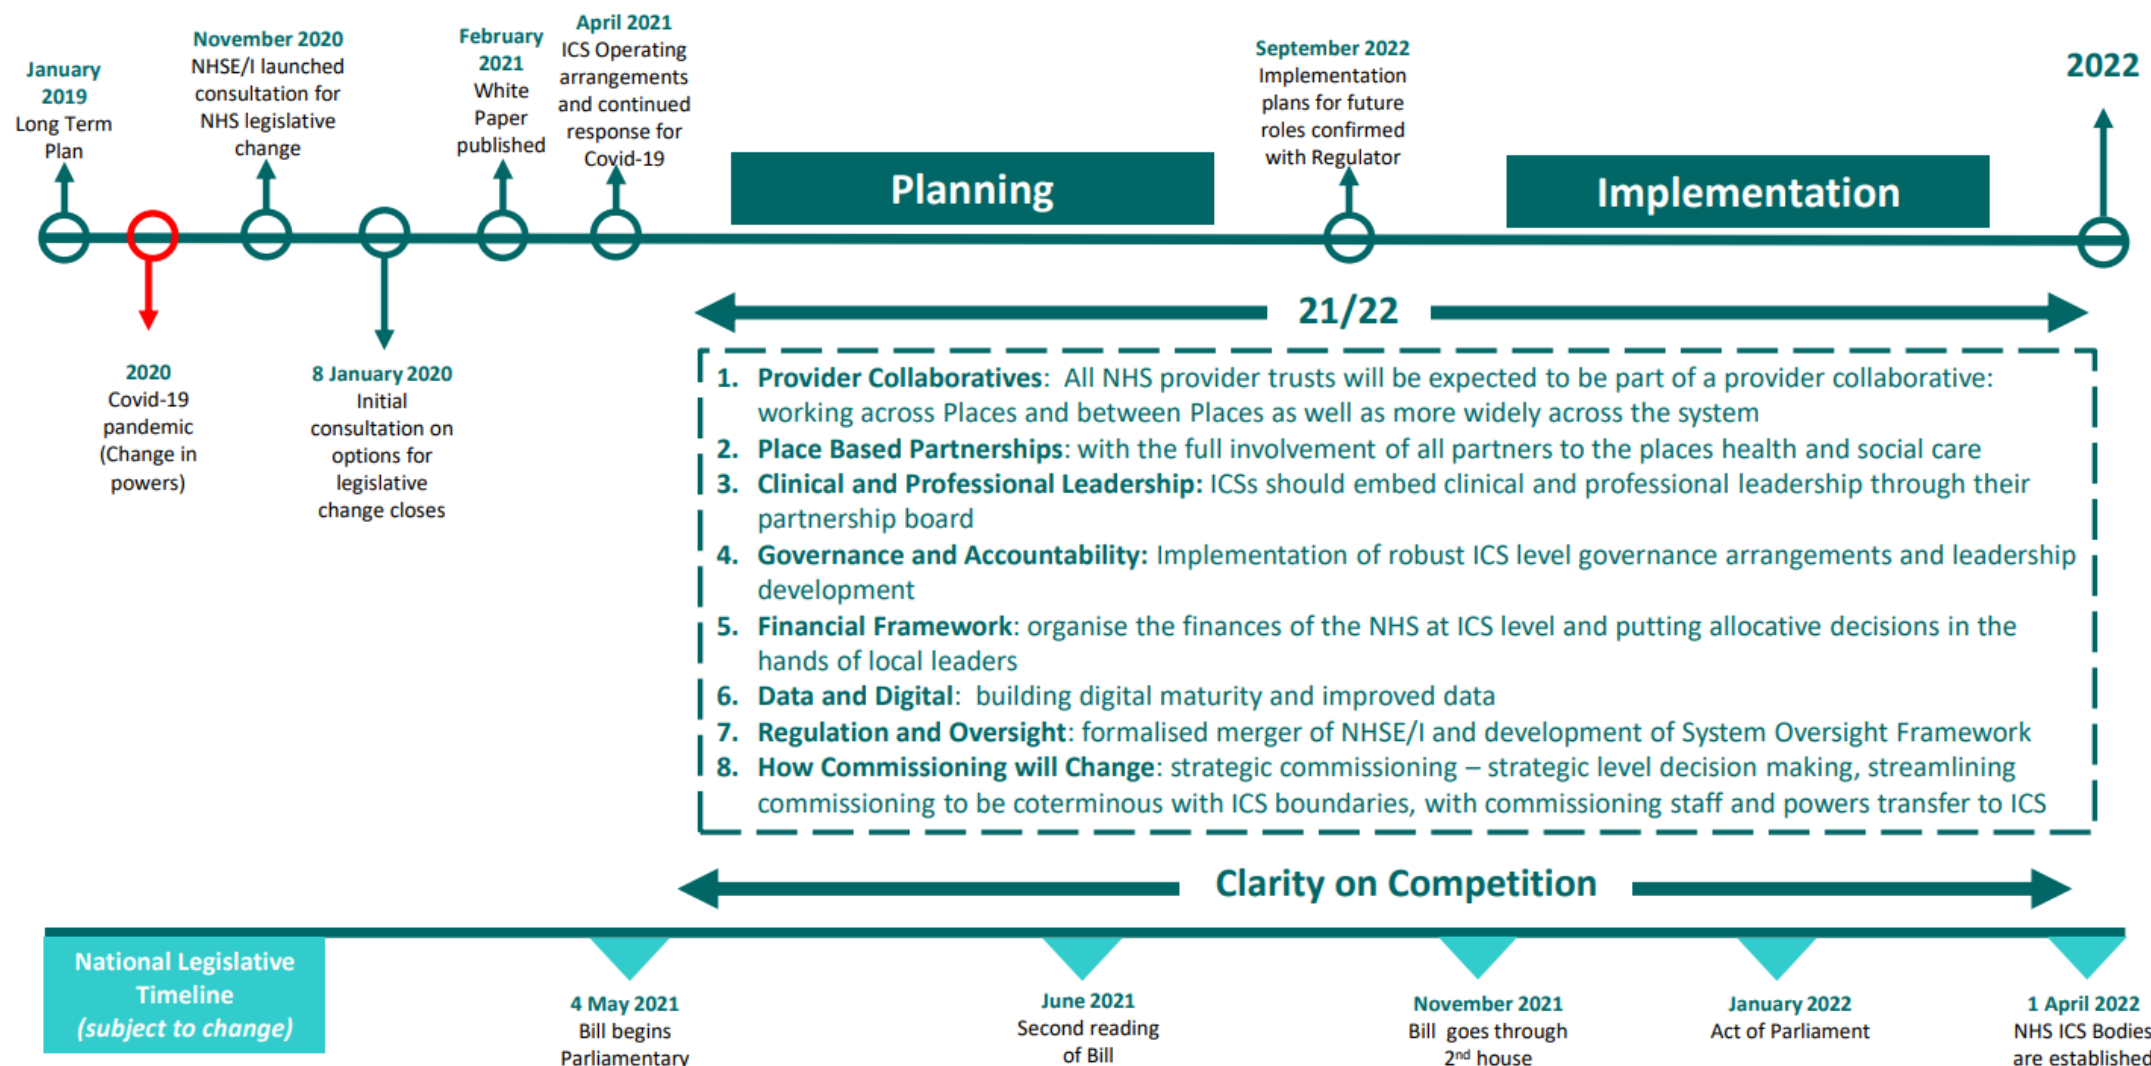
January 2019
Long Term Plan

November 2020
NHSE/I launched consultation for NHS legislative change

February 2021
White Paper published

April 2021
ICS Operating arrangements and continued response for Covid-19

September 2022
Implementation plans for future roles confirmed with Regulator

2022

Planning

Implementation

2020
Covid-19 pandemic (Change in powers)

8 January 2020
Initial consultation on options for legislative change closes

21/22

1. **Provider Collaboratives**: All NHS provider trusts will be expected to be part of a provider collaborative: working across Places and between Places as well as more widely across the system
2. **Place Based Partnerships**: with the full involvement of all partners to the places health and social care
3. **Clinical and Professional Leadership:** ICSs should embed clinical and professional leadership through their partnership board
4. **Governance and Accountability:** Implementation of robust ICS level governance arrangements and leadership development
5. **Financial Framework**: organise the finances of the NHS at ICS level and putting allocative decisions in the hands of local leaders
6. **Data and Digital**: building digital maturity and improved data
7. **Regulation and Oversight**: formalised merger of NHSE/I and development of System Oversight Framework
8. **How Commissioning will Change**: strategic commissioning – strategic level decision making, streamlining commissioning to be coterminous with ICS boundaries, with commissioning staff and powers transfer to ICS

Clarity on Competition

National Legislative Timeline
*(subject to change)*

4 May 2021
Bill begins Parliamentary

June 2021
Second reading of Bill

November 2021
Bill goes through 2$^{nd}$ house

January 2022
Act of Parliament

1 April 2022
NHS ICS Bodies are established